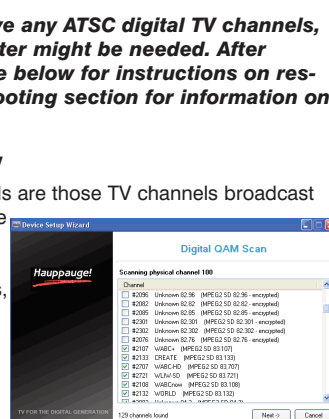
re any ATSC digital TV channels, ter might be needed. After e below for instructions on resooting section for information on

y

ls are those TV channels broadcast e

Device Setup Wizard

Hauppauge!

TV FOR THE DIGITAL GENERATION

Digital QAM Scan

Scanning physical channel 100

| Channel |
|---|
| #2096 Unknown 82.96 (MPEG2 SD 82.96 - encrypted) |
| #2082 Unknown 82.82 (MPEG2 SD 82.82 - encrypted) |
| #2085 Unknown 82.85 (MPEG2 SD 82.85 - encrypted) |
| #2301 Unknown 82.301 (MPEG2 SD 82.301 - encrypted) |
| #2302 Unknown 82.302 (MPEG2 SD 82.302 - encrypted) |
| #2076 Unknown 82.76 (MPEG2 SD 82.76 - encrypted) |
| #2107 WABC+ (MPEG2 SD 83.107) |
| #2133 CREATE (MPEG2 SD 83.133) |
| #2707 WABCHD (MPEG2 SD 83.707) |
| #2721 WLIW-SD (MPEG2 SD 83.721) |
| #2108 WABCnow (MPEG2 SD 83.108) |
| #2132 WORLD (MPEG2 SD 83.132) |
| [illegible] |

129 channels found

Next > Cancel